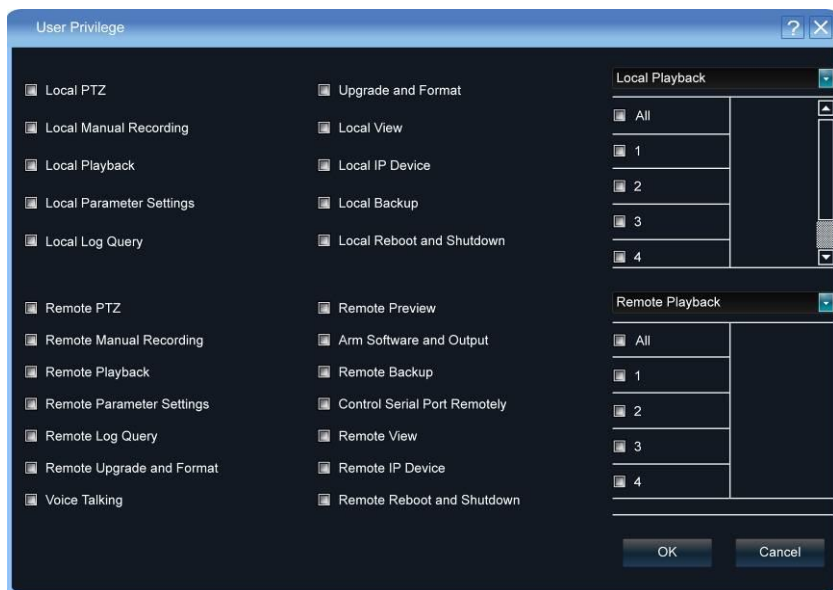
User Privilege

? X

Local PTZ
Local Manual Recording
Local Playback
Local Parameter Settings
Local Log Query

Upgrade and Format
Local View
Local IP Device
Local Backup
Local Reboot and Shutdown

Local Playback
All
1
2
3
4

Remote PTZ
Remote Manual Recording
Remote Playback
Remote Parameter Settings
Remote Log Query
Remote Upgrade and Format
Voice Talking

Remote Preview
Arm Software and Output
Remote Backup
Control Serial Port Remotely
Remote View
Remote IP Device
Remote Reboot and Shutdown

Remote Playback
All
1
2
3
4

OK
Cancel